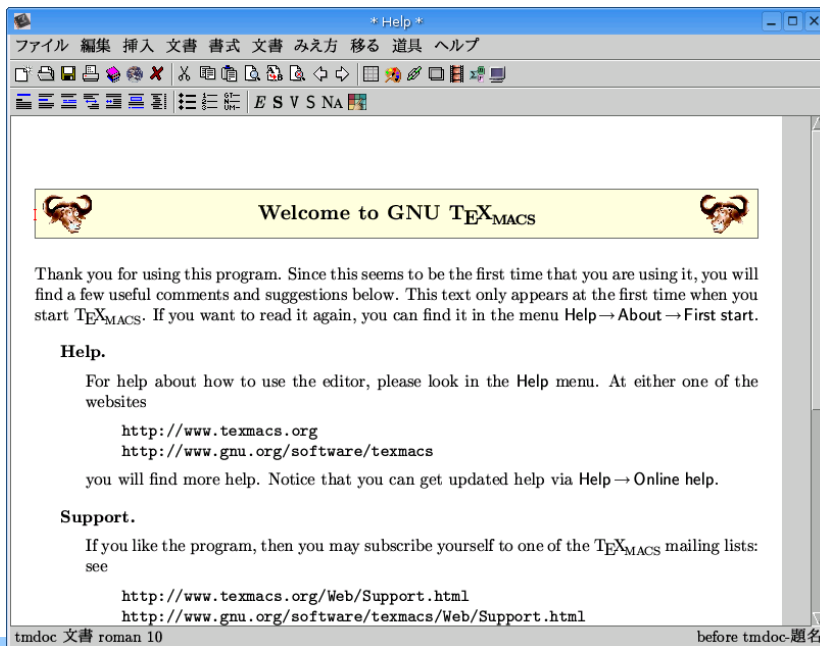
* Help *

ファイル 編集 挿入 文書 書式 文書 みえ方 移る 道具 ヘルプ

E S V S NA

Welcome to GNU $\mathrm{T_EX_{MACS}}$

Thank you for using this program. Since this seems to be the first time that you are using it, you will find a few useful comments and suggestions below. This text only appears at the first time when you start $\mathrm{T_EX_{MACS}}$. If you want to read it again, you can find it in the menu Help → About → First start.

Help.

For help about how to use the editor, please look in the Help menu. At either one of the websites

http://www.texmacs.org
http://www.gnu.org/software/texmacs

you will find more help. Notice that you can get updated help via Help → Online help.

Support.

If you like the program, then you may subscribe yourself to one of the $\mathrm{T_EX_{MACS}}$ mailing lists: see

http://www.texmacs.org/Web/Support.html
http://www.gnu.org/software/texmacs/Web/Support.html

tmdoc 文書 roman 10

before tmdoc-題名